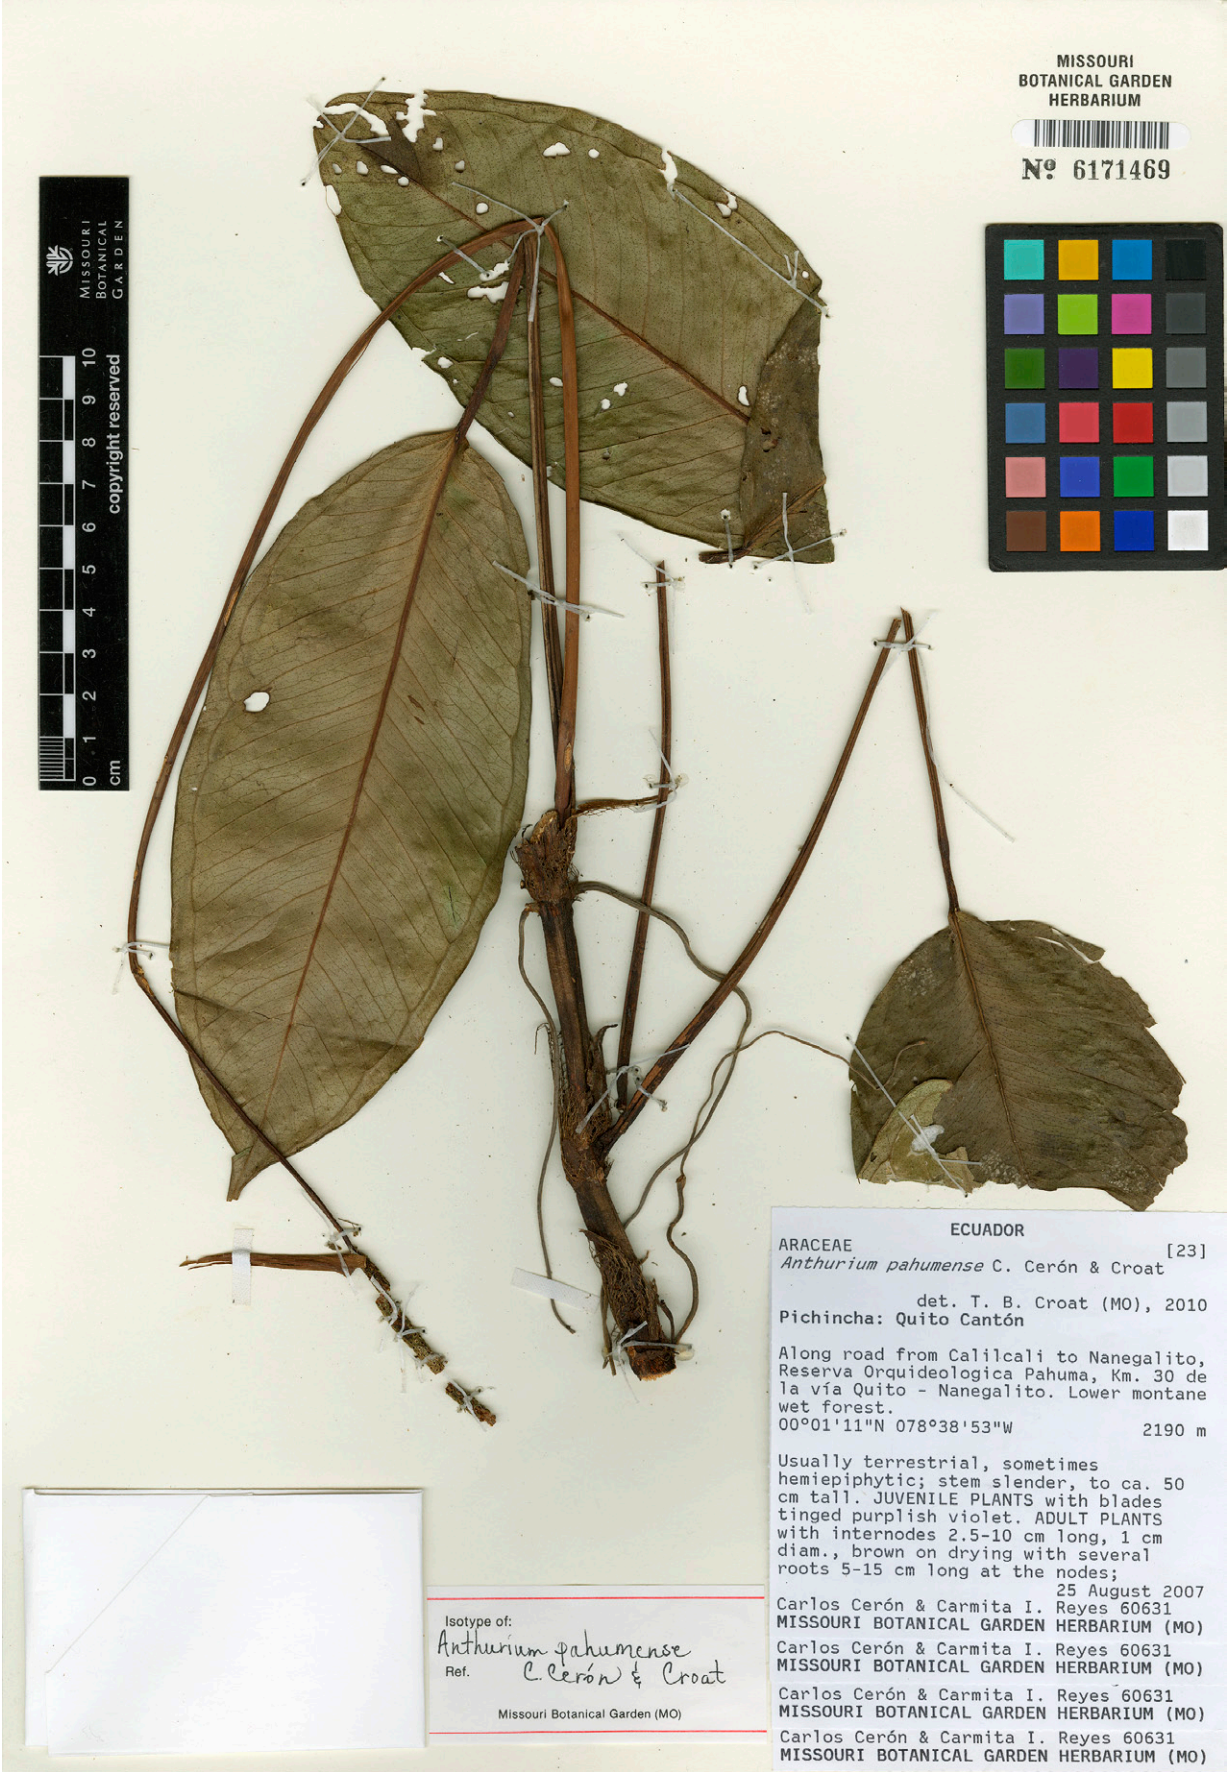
MISSOURI
BOTANICAL GARDEN
HERBARIUM

Nº 6171469

MISSOURI
BOTANICAL
GARDEN

cm 0 1 2 3 4 5 6 7 8 9 10 copyright reserved

ECUADOR
ARACEAE [23]
*Anthurium pahumense* C. Cerón & Croat
det. T. B. Croat (MO), 2010
Pichincha: Quito Cantón

Along road from Calilcali to Nanegalito, Reserva Orquideologica Pahuma, Km. 30 de la vía Quito - Nanegalito. Lower montane wet forest.
00°01'11"N 078°38'53"W 2190 m

Usually terrestrial, sometimes hemiepiphytic; stem slender, to ca. 50 cm tall. JUVENILE PLANTS with blades tinged purplish violet. ADULT PLANTS with internodes 2.5-10 cm long, 1 cm diam., brown on drying with several roots 5-15 cm long at the nodes;
25 August 2007
Carlos Cerón & Carmita I. Reyes 60631
MISSOURI BOTANICAL GARDEN HERBARIUM (MO)
Carlos Cerón & Carmita I. Reyes 60631
MISSOURI BOTANICAL GARDEN HERBARIUM (MO)
Carlos Cerón & Carmita I. Reyes 60631
MISSOURI BOTANICAL GARDEN HERBARIUM (MO)
Carlos Cerón & Carmita I. Reyes 60631
MISSOURI BOTANICAL GARDEN HERBARIUM (MO)

Isotype of:
Anthurium pahumense
Ref. C. Cerón & Croat
Missouri Botanical Garden (MO)